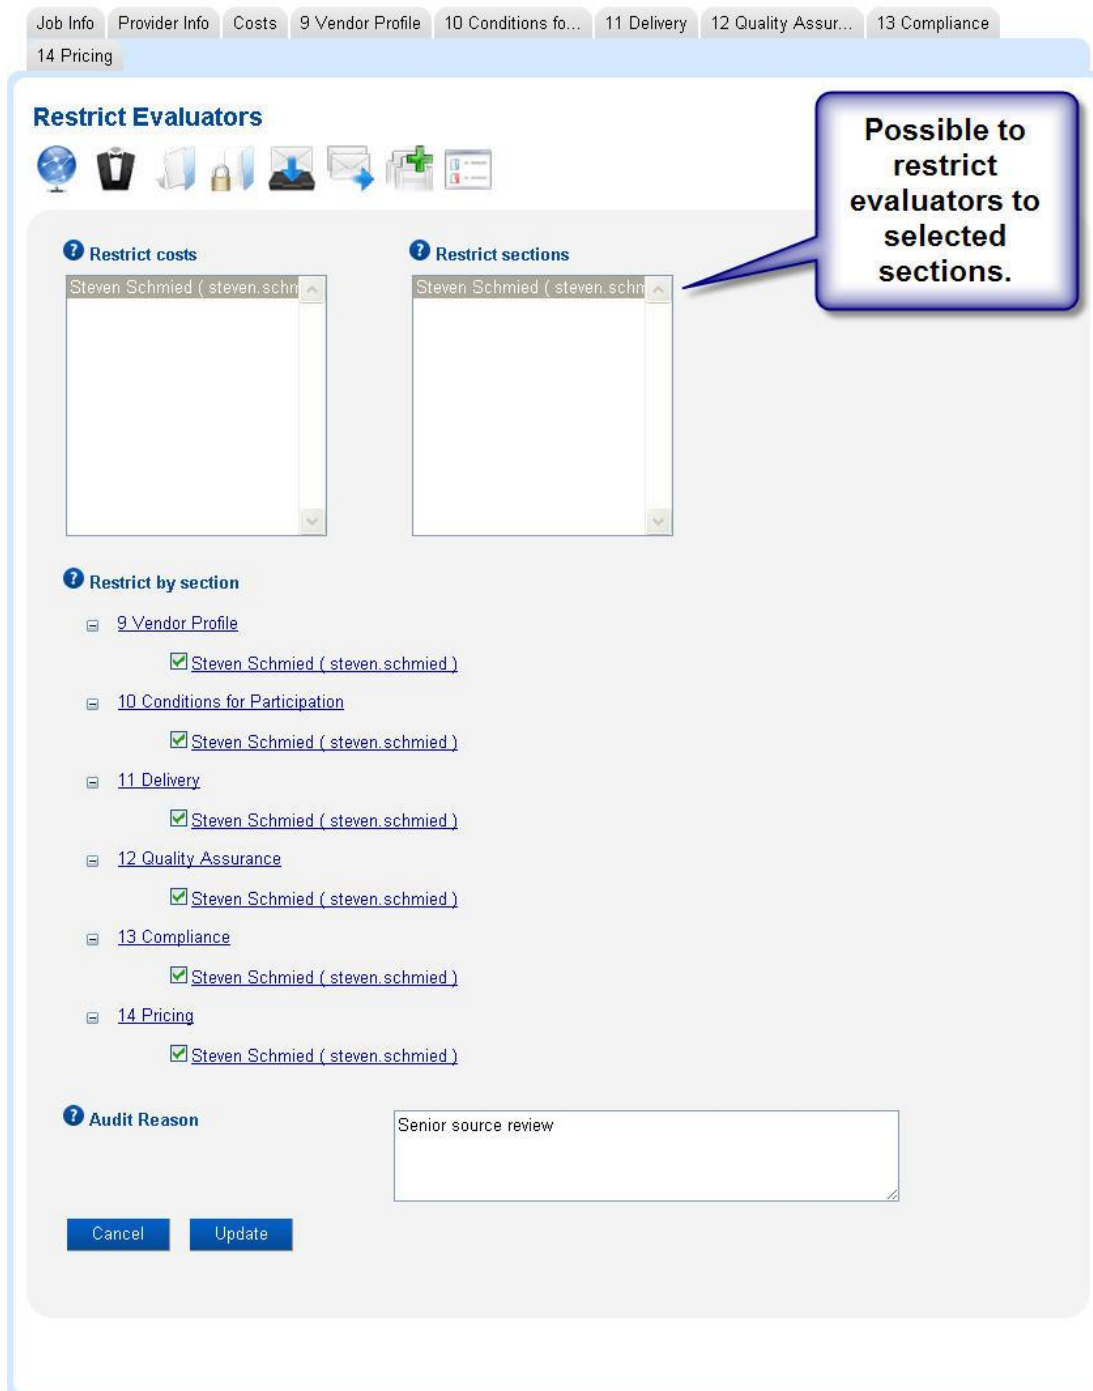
Job Info | Provider Info | Costs | 9 Vendor Profile | 10 Conditions fo... | 11 Delivery | 12 Quality Assur... | 13 Compliance | 14 Pricing

Restrict Evaluators

Possible to restrict evaluators to selected sections.

Restrict costs

Steven Schmied ( steven.schm

Restrict sections

Steven Schmied ( steven.schm

Restrict by section

9 Vendor Profile

Steven Schmied ( steven.schmied )

10 Conditions for Participation

Steven Schmied ( steven.schmied )

11 Delivery

Steven Schmied ( steven.schmied )

12 Quality Assurance

Steven Schmied ( steven.schmied )

13 Compliance

Steven Schmied ( steven.schmied )

14 Pricing

Steven Schmied ( steven.schmied )

Audit Reason

Senior source review

Cancel

Update